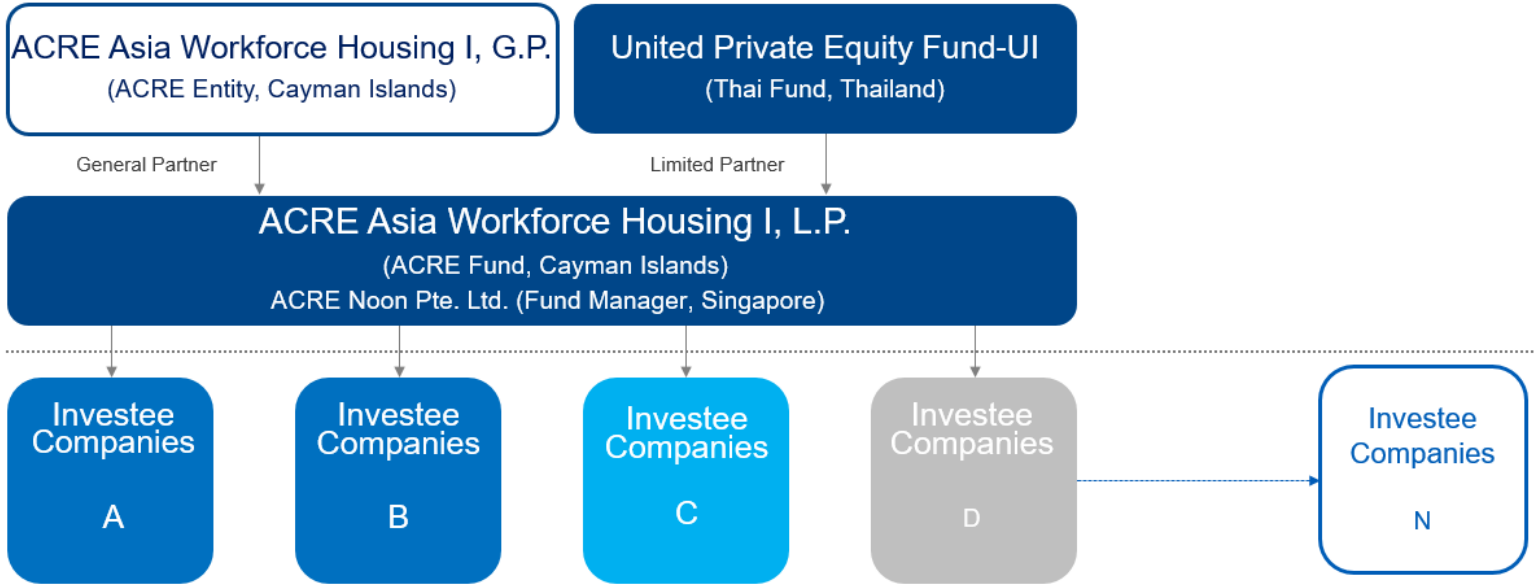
ACRE Asia Workforce Housing I, G.P.
(ACRE Entity, Cayman Islands)

United Private Equity Fund-UI
(Thai Fund, Thailand)

General Partner

Limited Partner

ACRE Asia Workforce Housing I, L.P.
(ACRE Fund, Cayman Islands)
ACRE Noon Pte. Ltd. (Fund Manager, Singapore)

Investee Companies
A

Investee Companies
B

Investee Companies
C

Investee Companies
D

Investee Companies
N